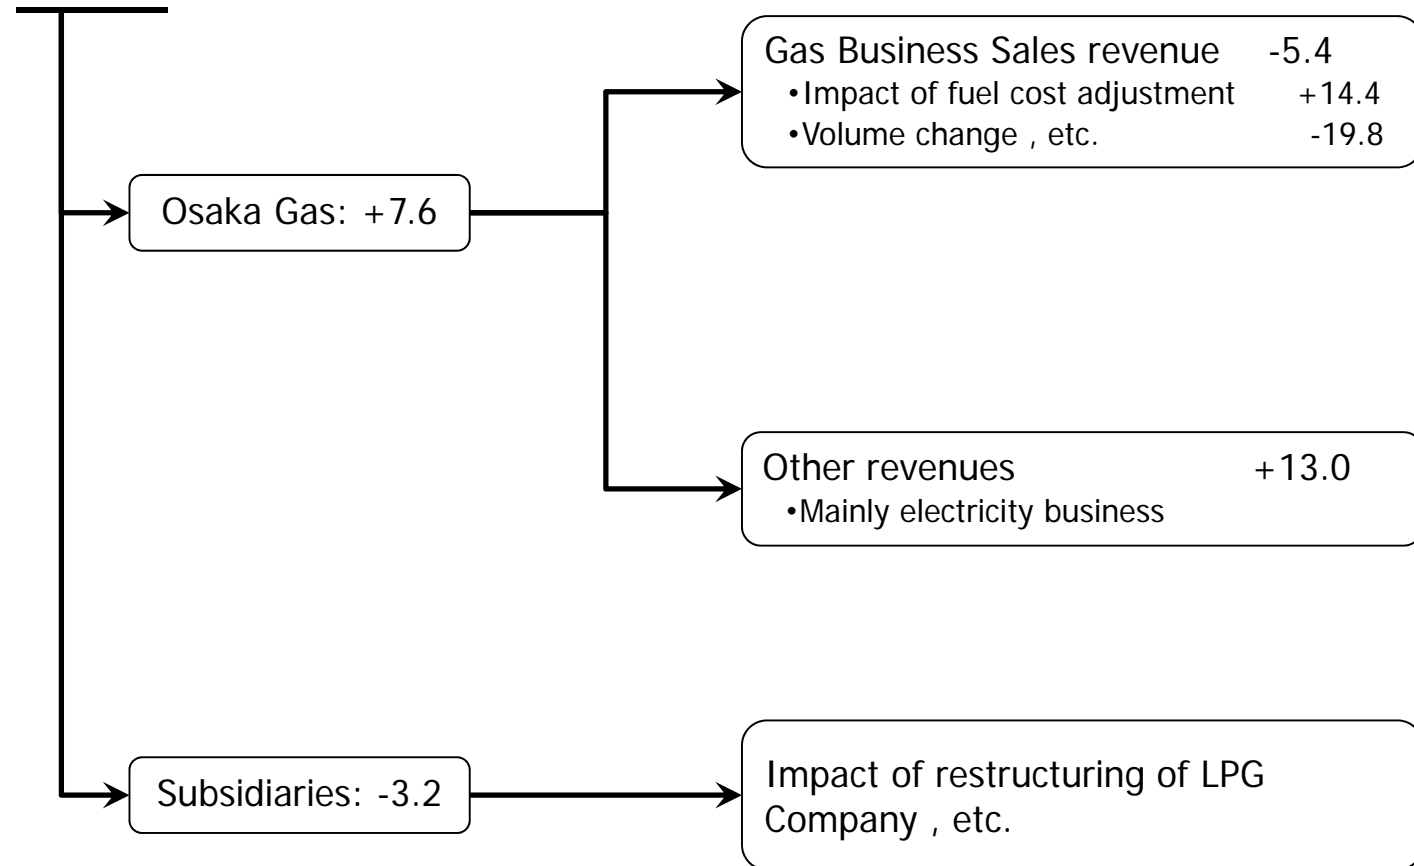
Osaka Gas: +7.6

Gas Business Sales revenue -5.4
•Impact of fuel cost adjustment +14.4
•Volume change , etc. -19.8

Other revenues +13.0
•Mainly electricity business

Subsidiaries: -3.2

Impact of restructuring of LPG Company , etc.